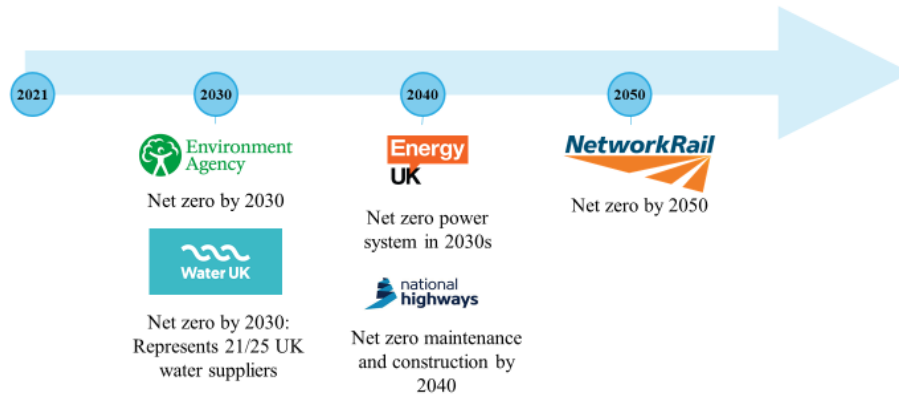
2021

2030

2040

2050

Environment Agency

Net zero by 2030

Water UK

Net zero by 2030: Represents 21/25 UK water suppliers

Energy UK

Net zero power system in 2030s

national highways

Net zero maintenance and construction by 2040

NetworkRail

Net zero by 2050